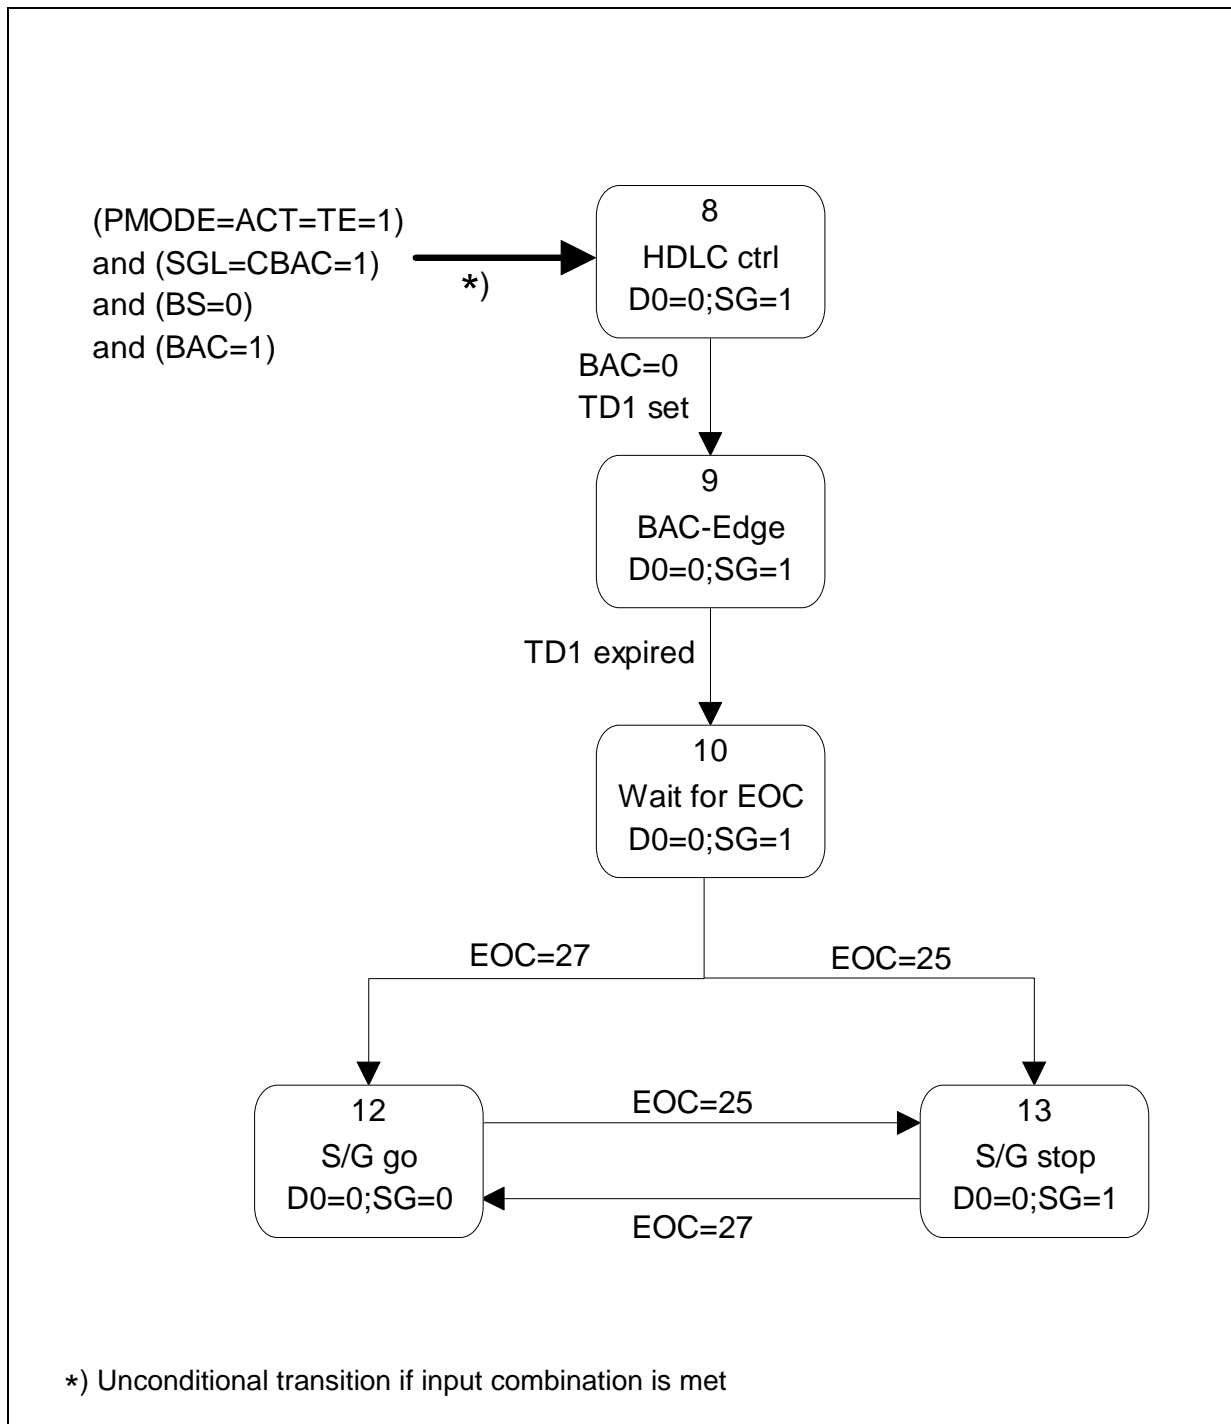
(PMODE=ACT=TE=1)
and (SGL=CBAC=1)
and (BS=0)
and (BAC=1)

*)

8
HDLC ctrl
D0=0;SG=1

BAC=0
TD1 set

9
BAC-Edge
D0=0;SG=1

TD1 expired

10
Wait for EOC
D0=0;SG=1

EOC=27

EOC=25

12
S/G go
D0=0;SG=0

EOC=25

EOC=27

13
S/G stop
D0=0;SG=1

*) Unconditional transition if input combination is met